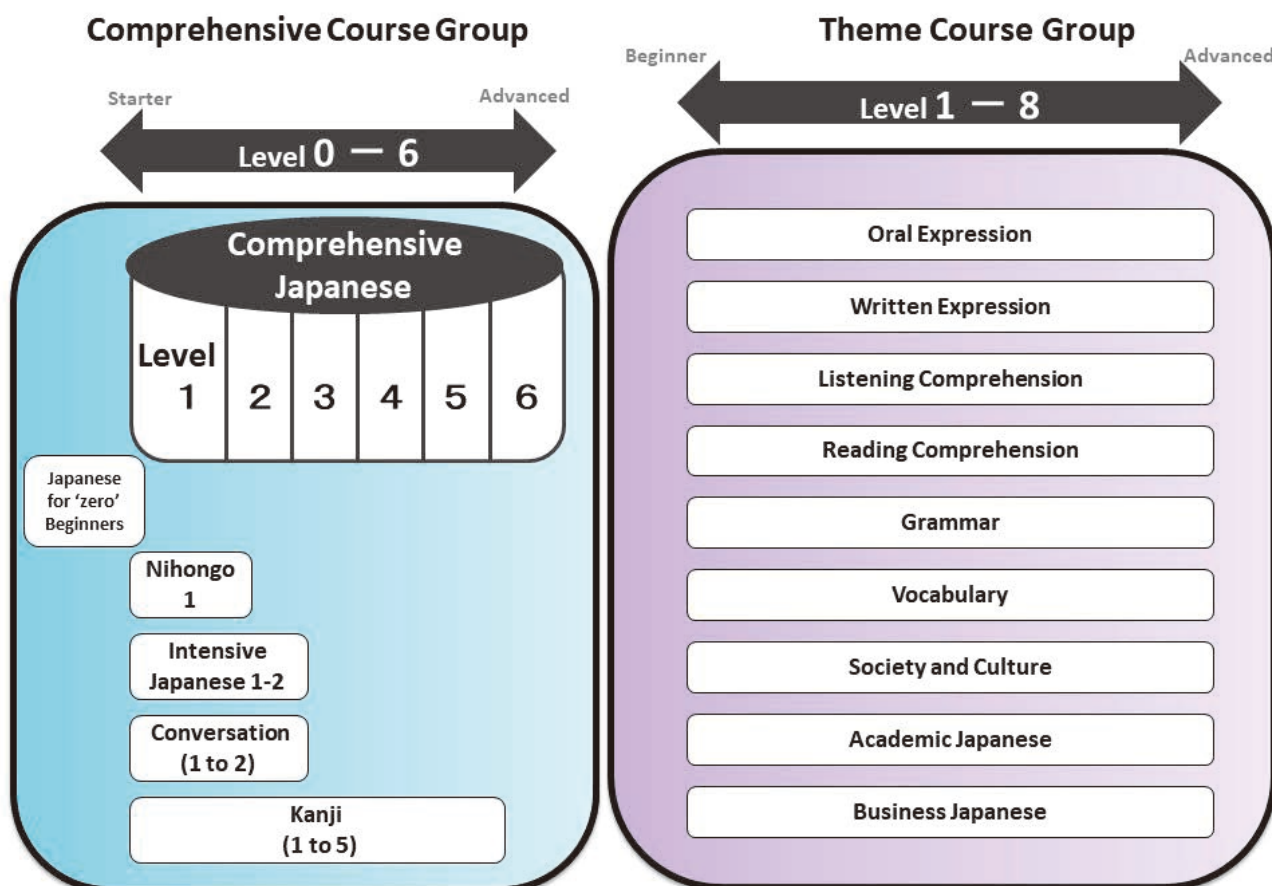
Comprehensive Course Group

Starter

Advanced

Level 0 ー 6

Comprehensive Japanese

Level 1

2

3

4

5

6

Japanese for 'zero' Beginners

Nihongo 1

Intensive Japanese 1-2

Conversation (1 to 2)

Kanji (1 to 5)

Theme Course Group

Beginner

Advanced

Level 1 ー 8

Oral Expression

Written Expression

Listening Comprehension

Reading Comprehension

Grammar

Vocabulary

Society and Culture

Academic Japanese

Business Japanese